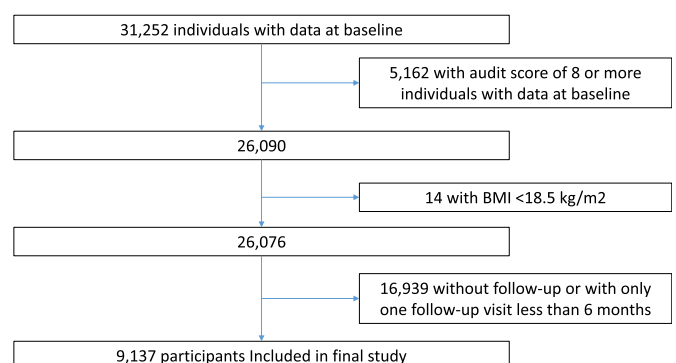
31,252 individuals with data at baseline

5,162 with audit score of 8 or more individuals with data at baseline

26,090

14 with BMI <18.5 kg/m2

26,076

16,939 without follow-up or with only one follow-up visit less than 6 months

9,137 participants Included in final study